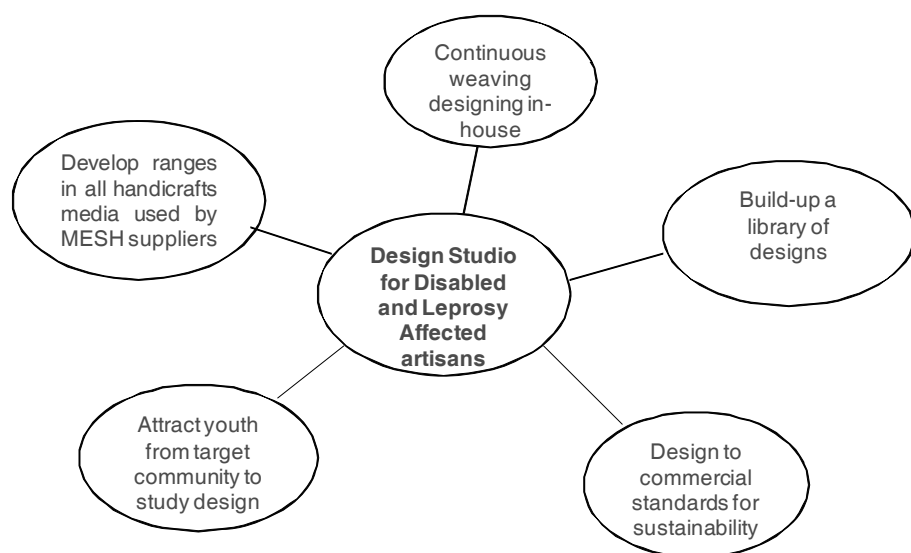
Continuous weaving designing in-house

Develop ranges in all handicrafts media used by MESH suppliers

Build-up a library of designs

Design Studio for Disabled and Leprosy Affected artisans

Attract youth from target community to study design

Design to commercial standards for sustainability